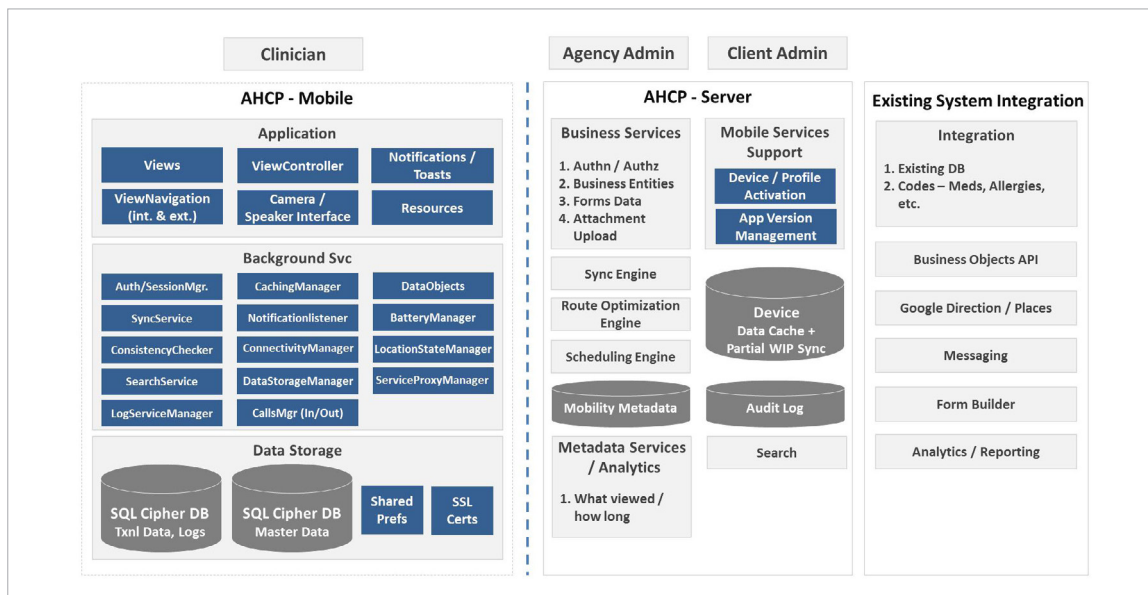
Clinician

Agency Admin

Client Admin

AHCP - Mobile

Application

Views

ViewController

Notifications / Toasts

ViewNavigation (int. & ext.)

Camera / Speaker Interface

Resources

Background Svc

Auth/SessionMgr.

CachingManager

DataObjects

SyncService

Notificationlistener

BatteryManager

ConsistencyChecker

ConnectivityManager

LocationStateManager

SearchService

DataStorageManager

ServiceProxyManager

LogServiceManager

CallsMgr (In/Out)

Data Storage

SQL Cipher DB Txnl Data, Logs

SQL Cipher DB Master Data

Shared Prefs

SSL Certs

AHCP - Server

Business Services

1. Authn / Authz
2. Business Entities
3. Forms Data
4. Attachment Upload

Mobile Services Support

Device / Profile Activation

App Version Management

Sync Engine

Route Optimization Engine

Scheduling Engine

Device Data Cache + Partial WIP Sync

Mobility Metadata

Audit Log

Metadata Services / Analytics

1. What viewed / how long

Search

Existing System Integration

Integration

1. Existing DB
2. Codes – Meds, Allergies, etc.

Business Objects API

Google Direction / Places

Messaging

Form Builder

Analytics / Reporting